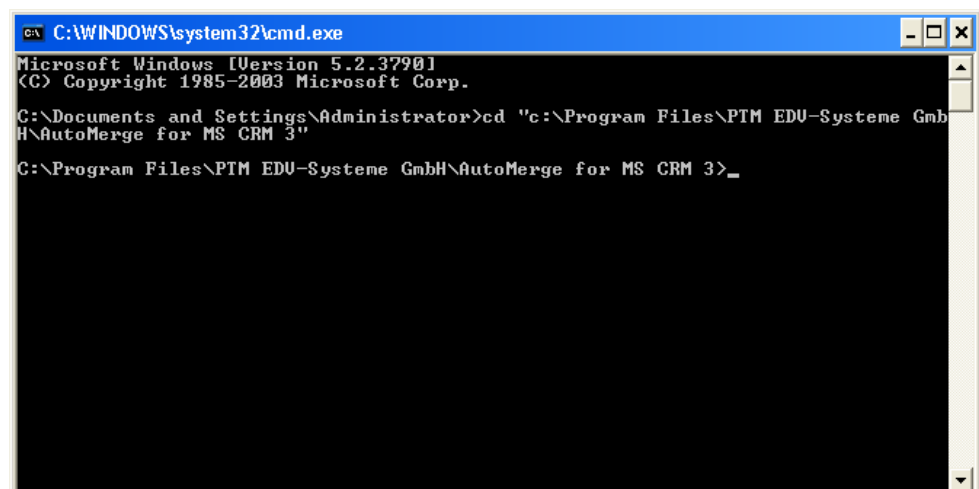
C:\WINDOWS\system32\cmd.exe

Microsoft Windows [Version 5.2.3790]
(C) Copyright 1985-2003 Microsoft Corp.

C:\Documents and Settings\Administrator>cd "c:\Program Files\PTM EDV-Systeme GmbH\AutoMerge for MS CRM 3"

C:\Program Files\PTM EDV-Systeme GmbH\AutoMerge for MS CRM 3>_